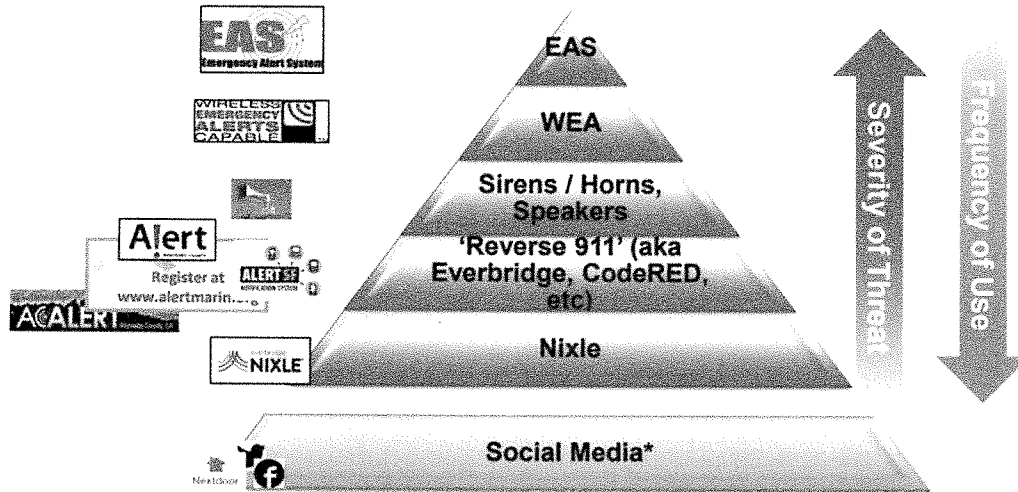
EAS
Emergency Alert System

WIRELESS EMERGENCY ALERTS CAPABLE

Alert
Register at www.alertmarin...

ALERT 911

ACALERT

NIXLE

Nextdoor

EAS

WEA

Sirens / Horns, Speakers

'Reverse 911' (aka Everbridge, CodeRED, etc)

Nixle

Social Media*

Severity of Threat

Frequency of Use